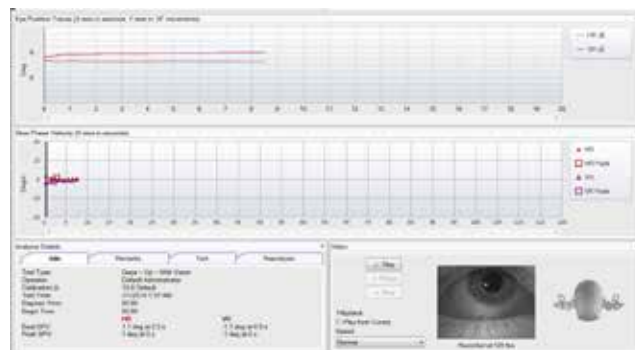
Eye Position Traces (X axis in seconds, Y axis in 10° increments)

— HR
— VR

Deg

0 1 2 3 4 5 6 7 8 9 10 11 12 13 14 15 16 17 18 19 20

Slow Phase Velocity (X axis in seconds)

HR
HR Peak
VR
VR Peak

Deg/s

Analysis Details

Info
Nystagmus
Torch
Recordings

Test Type: Gaze - Up - With Vision
Operator: Default Administrator
Calibration: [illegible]
Test Time: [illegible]
Duration Time: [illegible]
Begin Time: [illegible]

HR
VR

Peak SPV: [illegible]
Peak SPV: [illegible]

Video

Play
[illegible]
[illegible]

Playback
Play from Cursor
Speed
Normal

Recorded at 120 fps